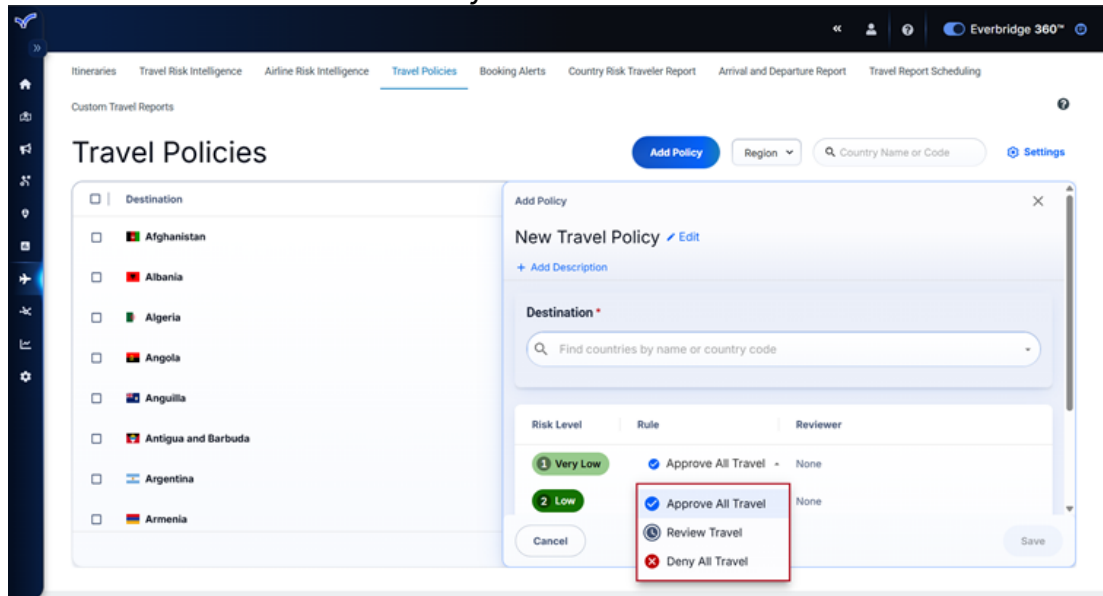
Everbridge 360™

Itineraries Travel Risk Intelligence Airline Risk Intelligence Travel Policies Booking Alerts Country Risk Traveler Report Arrival and Departure Report Travel Report Scheduling

Custom Travel Reports

Travel Policies

Add Policy Region Country Name or Code Settings

| Destination |
|---|
| Afghanistan |
| Albania |
| Algeria |
| Angola |
| Anguilla |
| Antigua and Barbuda |
| Argentina |
| Armenia |

Add Policy

New Travel Policy Edit

+ Add Description

Destination *

Find countries by name or country code

| Risk Level | Rule | Reviewer |
|---|---|---|
| 1 Very Low | Approve All Travel | None |
| 2 Low | | None |

Approve All Travel
Review Travel
Deny All Travel

Cancel

Save